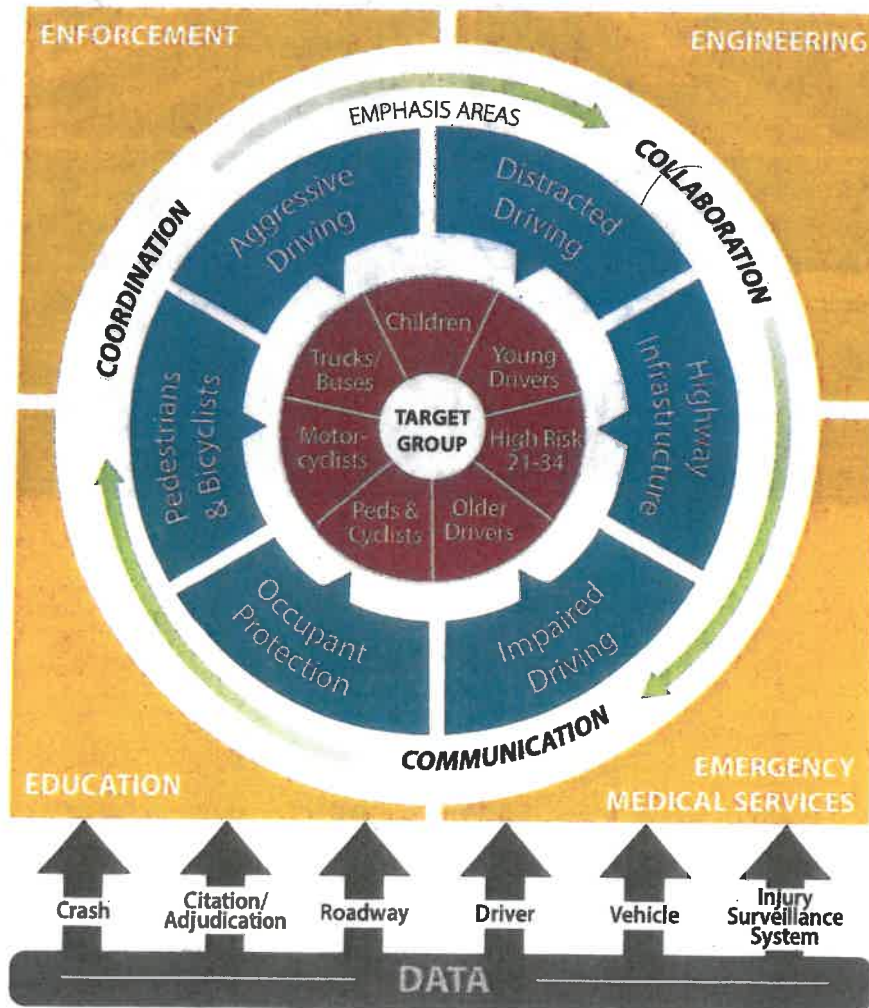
ENFORCEMENT

ENGINEERING

EMPHASIS AREAS

COLLABORATION

COORDINATION

Aggressive Driving

Distracted Driving

Highway Infrastructure

Impaired Driving

Occupant Protection

Pedestrians & Bicyclists

Children

Young Drivers

High Risk 21-34

Older Drivers

Peds & Cyclists

Motorcyclists

Trucks/ Buses

TARGET GROUP

COMMUNICATION

EDUCATION

EMERGENCY MEDICAL SERVICES

Crash

Citation/ Adjudication

Roadway

Driver

Vehicle

Injury Surveillance System

DATA